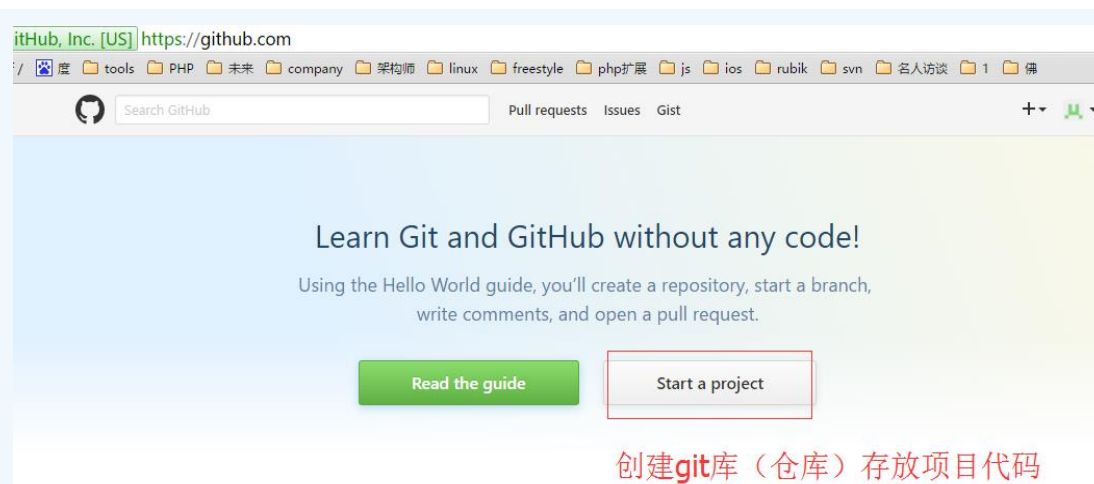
itHub, Inc. [US] https://github.com

/ 度 tools PHP 未来 company 架构师 linux freestyle php扩展 js ios rubik svn 名人访谈 1 佛

Search GitHub

Pull requests Issues Gist

+▾

Learn Git and GitHub without any code!

Using the Hello World guide, you'll create a repository, start a branch, write comments, and open a pull request.

Read the guide

Start a project

创建git库（仓库）存放项目代码